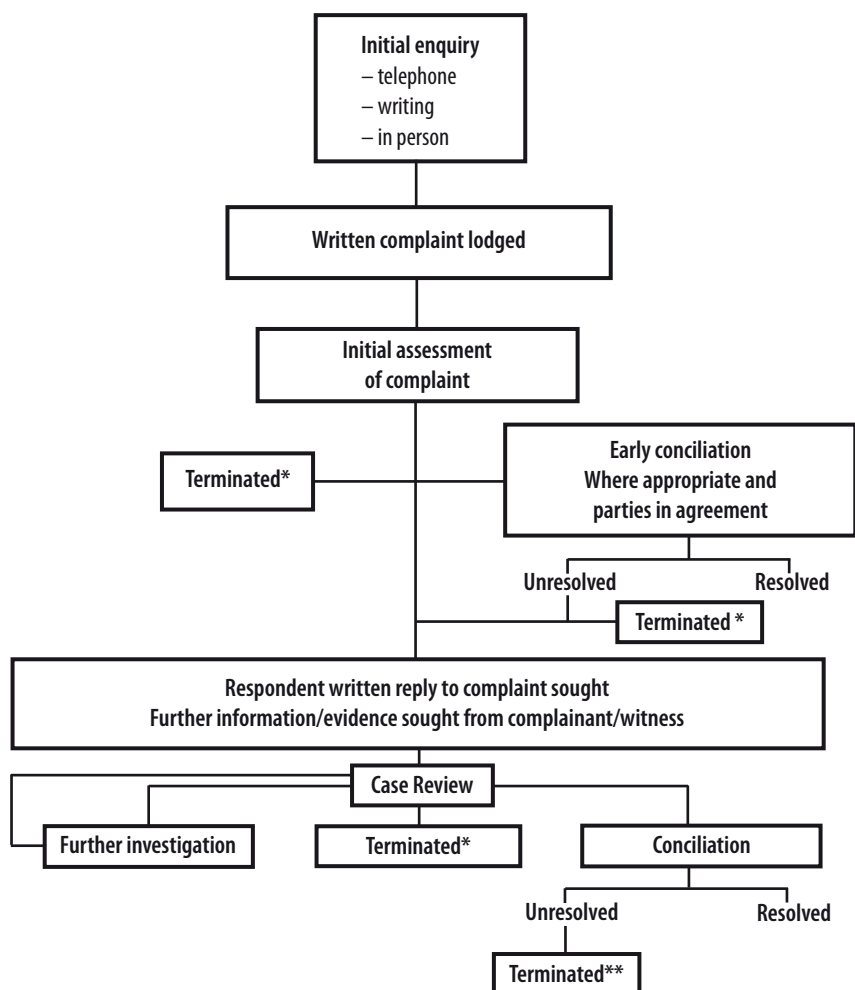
Initial enquiry
– telephone
– writing
– in person

Written complaint lodged

Initial assessment of complaint

Terminated*

Early conciliation
Where appropriate and parties in agreement

Unresolved

Resolved

Terminated *

Respondent written reply to complaint sought
Further information/evidence sought from complainant/witness

Case Review

Further investigation

Terminated*

Conciliation

Unresolved

Resolved

Terminated**